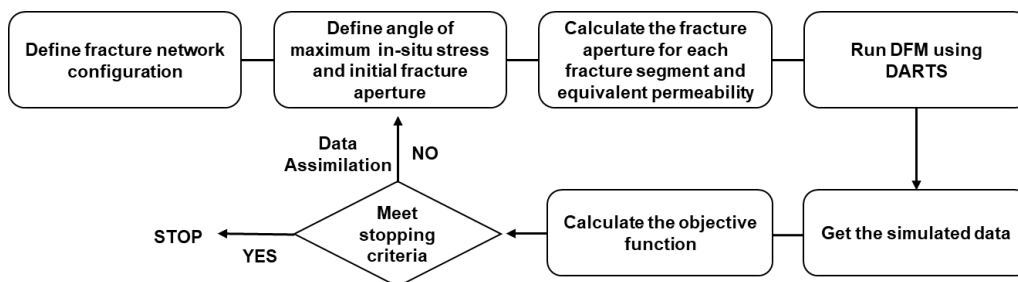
Define fracture network configuration

Define angle of maximum in-situ stress and initial fracture aperture

Calculate the fracture aperture for each fracture segment and equivalent permeability

Run DFM using DARTS

Data Assimilation

NO

STOP

YES

Meet stopping criteria

Calculate the objective function

Get the simulated data